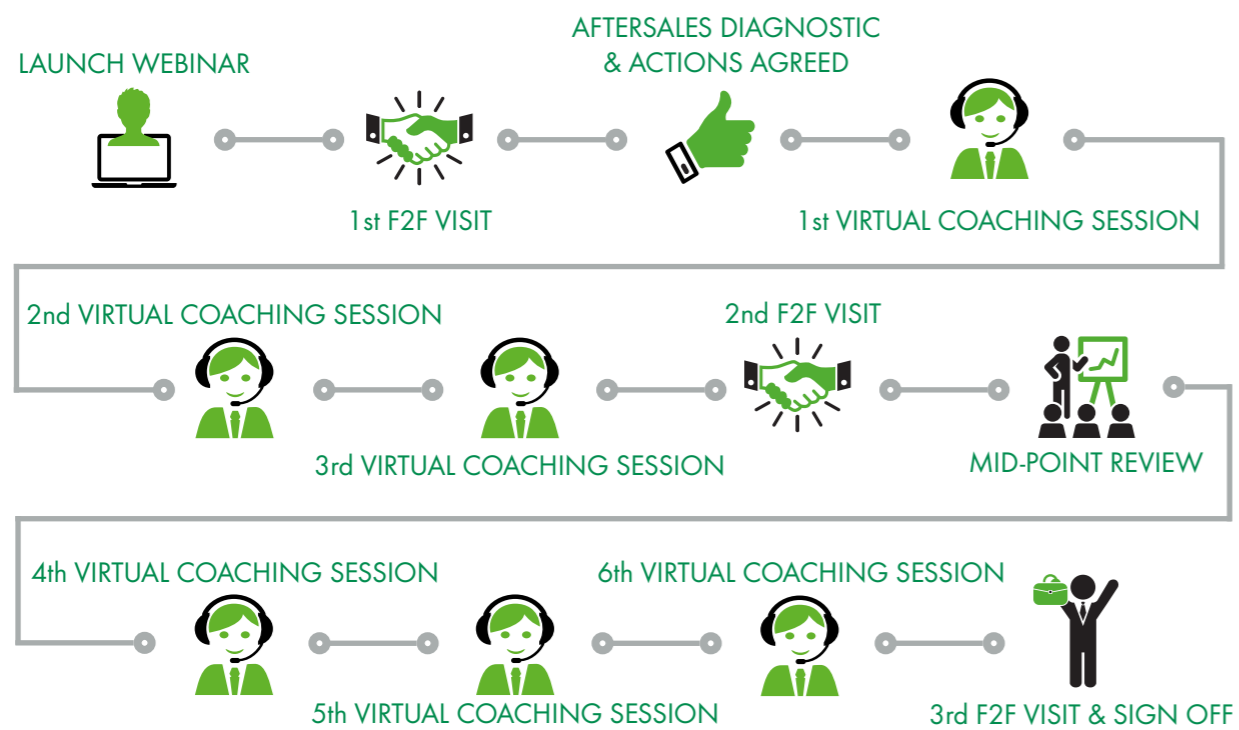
LAUNCH WEBINAR

1st F2F VISIT

AFTERSALES DIAGNOSTIC & ACTIONS AGREED

1st VIRTUAL COACHING SESSION

2nd VIRTUAL COACHING SESSION

3rd VIRTUAL COACHING SESSION

2nd F2F VISIT

MID-POINT REVIEW

4th VIRTUAL COACHING SESSION

5th VIRTUAL COACHING SESSION

6th VIRTUAL COACHING SESSION

3rd F2F VISIT & SIGN OFF